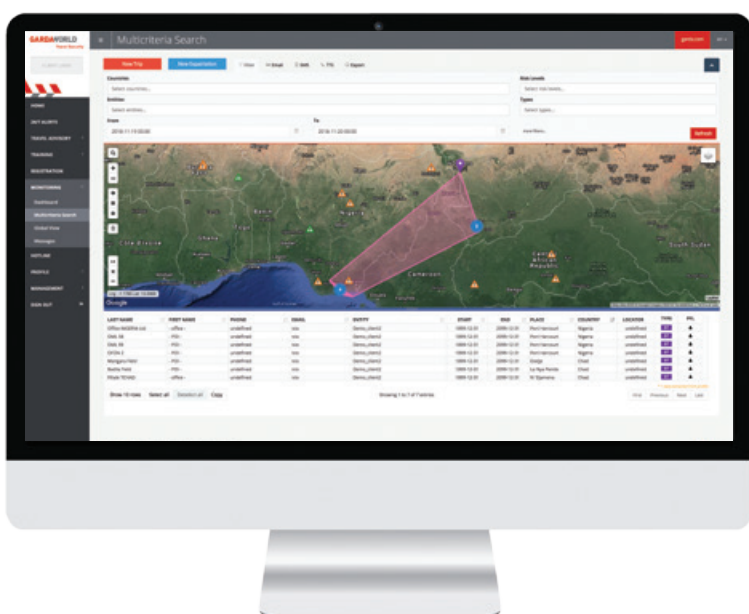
GARDAWORLD
Multicriteria Search
HOME
OUT ALERTS
TRAVEL ADVISORY
TRAINING
REGISTRATION
MONITORING
Dashboard
Multicriteria Search
Global View
Messages
HOTLINE
PROFILE
MANAGEMENT
SIGN OUT

New Trip
New Expatriation
View
Email
SMS
TTS
Export

Countries
Select countries...
Risk Levels
Select risk levels...
Entities
Select entities...
Types
Select types...
From
2016-11-15 00:00
To
2016-11-20 00:00
Refresh

Nigeria
Benin
Ghana
Togo
Cote d'Ivoire
Cameroon
Central African Republic
South Sudan
Google

| LAST NAME | FIRST NAME | PHONE | EMAIL | ENTITY | START | END | PLACE | COUNTRY | LOCATOR | TYPE | POL |
|---|---|---|---|---|---|---|---|---|---|---|---|
| Office NIGERIA Ltd | - office - | undefined | n/a | Demo_client2 | 1999-12-31 | 2099-12-31 | Port Harcourt | Nigeria | undefined | | |
| OML 58 | - POI - | undefined | n/a | Demo_client2 | 1999-12-31 | 2099-12-31 | Port Harcourt | Nigeria | undefined | | |
| OML 58 | - POI - | undefined | n/a | Demo_client2 | 1999-12-31 | 2099-12-31 | Port Harcourt | Nigeria | undefined | | |
| OFON 2 | - POI - | undefined | n/a | Demo_client2 | 1999-12-31 | 2099-12-31 | Port Harcourt | Nigeria | undefined | | |
| Mangara Field | - POI - | undefined | n/a | Demo_client2 | 1999-12-31 | 2099-12-31 | Goulgi | Chad | undefined | | |
| Badila Field | - POI - | undefined | n/a | Demo_client2 | 1999-12-31 | 2099-12-31 | La Nya Pendé | Chad | undefined | | |
| Bureau TCHAD | - office - | undefined | n/a | Demo_client2 | 1999-12-31 | 2099-12-31 | N'Djamena | Chad | undefined | | |

Show 10 rows
Select all
Deselect all
Copy
Showing 1 to 7 of 7 entries
First
Previous
Next
Last